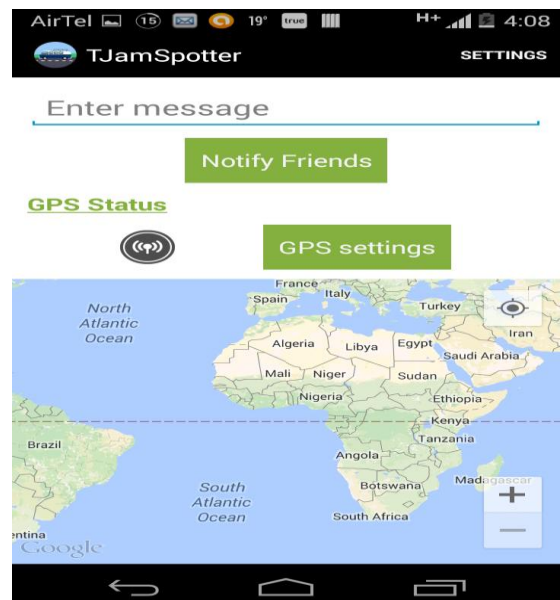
AirTel 15 19° true H+ 4:08
TJamSpotter SETTINGS
Enter message
Notify Friends
GPS Status
GPS settings
France
Spain Italy
Turkey
North Atlantic Ocean
Iran
Algeria Libya Egypt
Saudi Arabia
Mali Niger Sudan
Nigeria Ethiopia
Kenya
Tanzania
Brazil
Angola
Madagascar
South Atlantic Ocean
Botswana
South Africa
entina
Google
+
−